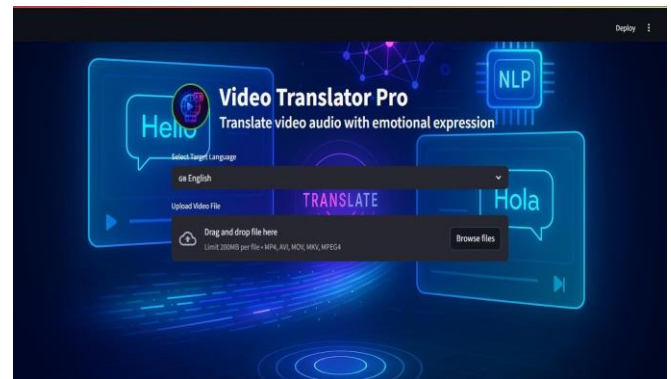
Deploy ⋮

NLP

Hello

Video Translator Pro
Translate video audio with emotional expression

Select Target Language
GB English

Upload Video File

TRANSLATE

Hola

Drag and drop file here
Limit 200MB per file • MP4, AVI, MOV, MKV, MPEG4

Browse files